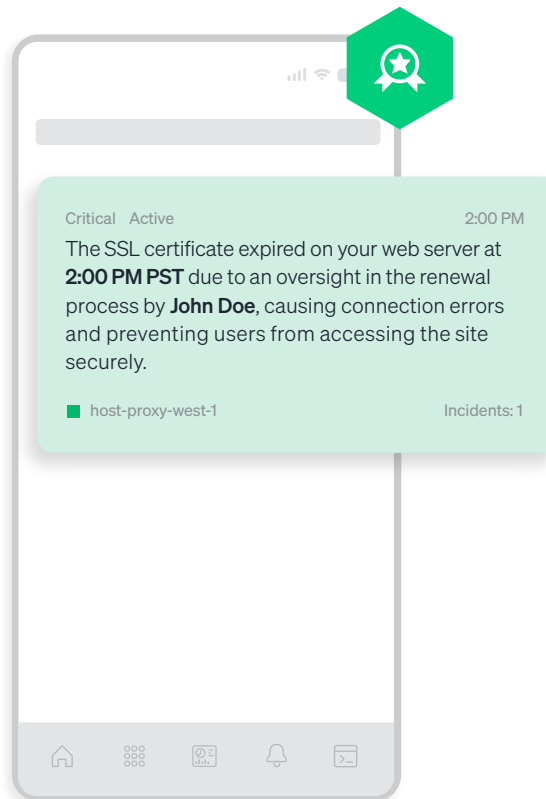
Critical Active 2:00 PM

The SSL certificate expired on your web server at **2:00 PM PST** due to an oversight in the renewal process by **John Doe**, causing connection errors and preventing users from accessing the site securely.

host-proxy-west-1 Incidents: 1